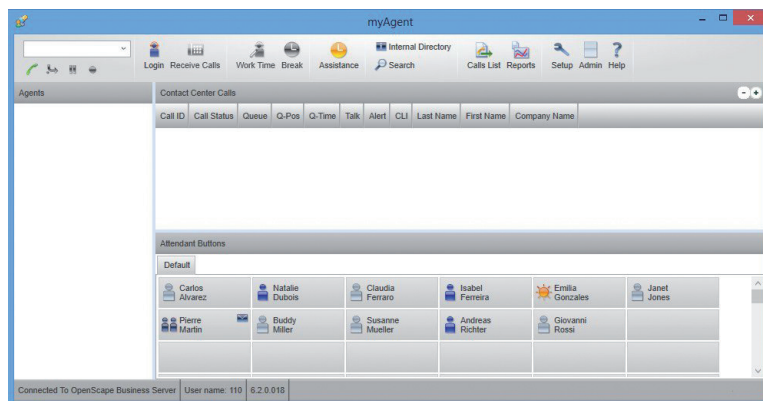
myAgent

Login Receive Calls Work Time Break Assistance Internal Directory Search Calls List Reports Setup Admin Help

Agents

Contact Center Calls

| Call ID | Call Status | Queue | Q-Pos | Q-Time | Talk | Alert | CLI | Last Name | First Name | Company Name |
|---|---|---|---|---|---|---|---|---|---|---|

Attendant Buttons

Default

| Carlos Alvarez | Natalie Dubois | Claudia Ferraro | Isabel Ferreira | Emilia Gonzales | Janet Jones |
|---|---|---|---|---|---|
| Pierre Martin | Buddy Miller | Susanne Mueller | Andreas Richter | Giovanni Rossi | |

Connected To OpenScape Business Server | User name: 110 | 6.2.0.018